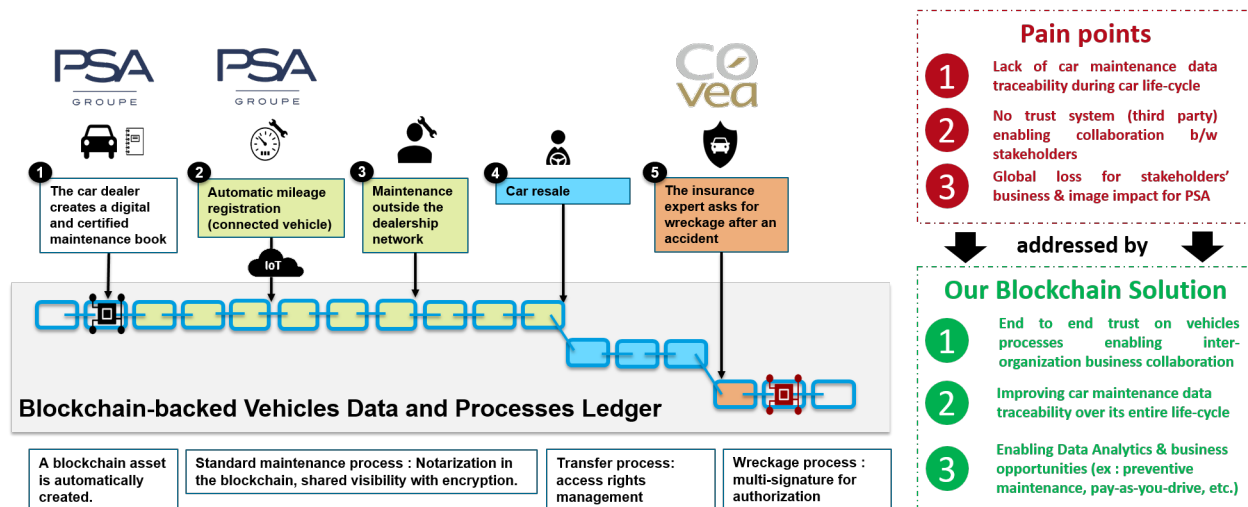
PSA GROUPE

PSA GROUPE

COvéa

1 The car dealer creates a digital and certified maintenance book

2 Automatic mileage registration (connected vehicle)

IoT

3 Maintenance outside the dealership network

4 Car resale

5 The insurance expert asks for wreckage after an accident

Blockchain-backed Vehicles Data and Processes Ledger

A blockchain asset is automatically created.

Standard maintenance process : Notarization in the blockchain, shared visibility with encryption.

Transfer process: access rights management

Wreckage process : multi-signature for authorization

Pain points

1 Lack of car maintenance data traceability during car life-cycle

2 No trust system (third party) enabling collaboration b/w stakeholders

3 Global loss for stakeholders' business & image impact for PSA

addressed by

Our Blockchain Solution

1 End to end trust on vehicles processes enabling inter-organization business collaboration

2 Improving car maintenance data traceability over its entire life-cycle

3 Enabling Data Analytics & business opportunities (ex : preventive maintenance, pay-as-you-drive, etc.)